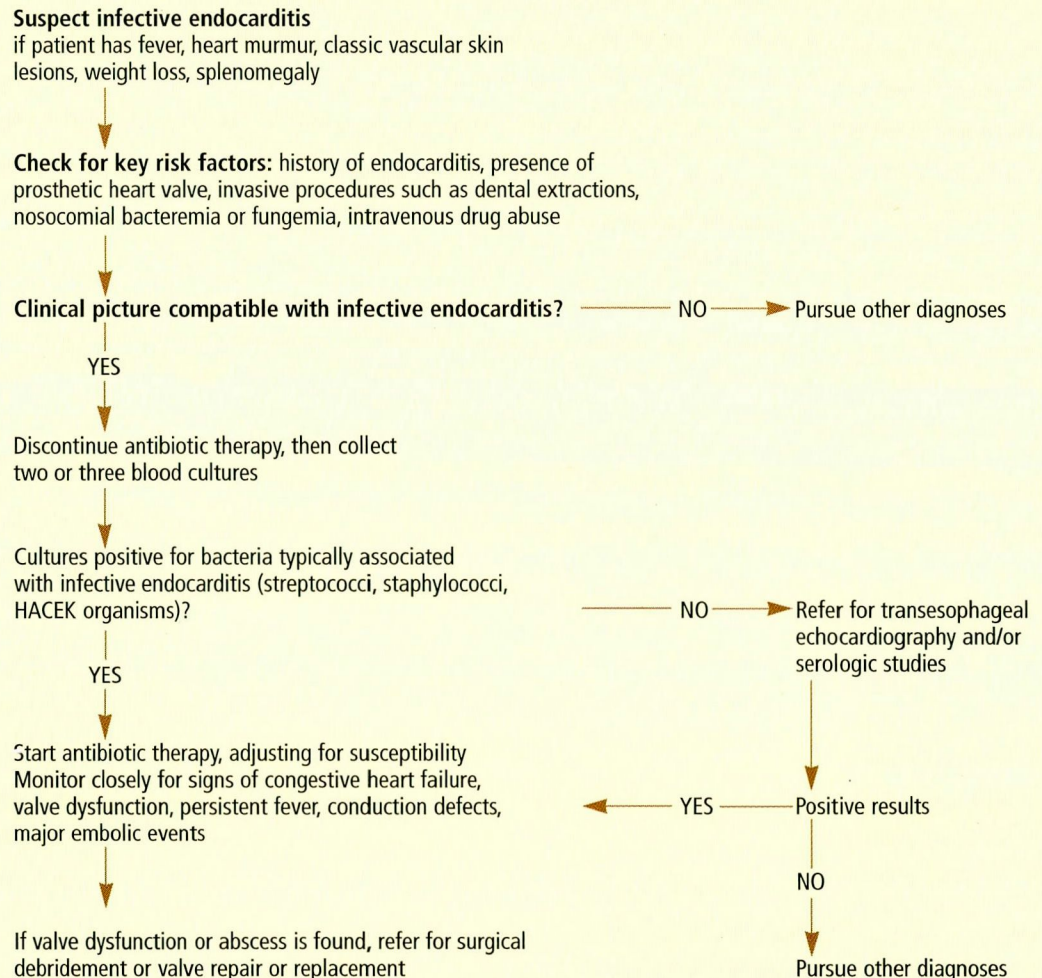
Suspect infective endocarditis
if patient has fever, heart murmur, classic vascular skin lesions, weight loss, splenomegaly

Check for key risk factors: history of endocarditis, presence of prosthetic heart valve, invasive procedures such as dental extractions, nosocomial bacteremia or fungemia, intravenous drug abuse

Clinical picture compatible with infective endocarditis? NO Pursue other diagnoses

YES

Discontinue antibiotic therapy, then collect two or three blood cultures

Cultures positive for bacteria typically associated with infective endocarditis (streptococci, staphylococci, HACEK organisms)? NO Refer for transesophageal echocardiography and/or serologic studies

YES

Start antibiotic therapy, adjusting for susceptibility
Monitor closely for signs of congestive heart failure, valve dysfunction, persistent fever, conduction defects, major embolic events YES Positive results

NO

If valve dysfunction or abscess is found, refer for surgical debridement or valve repair or replacement

Pursue other diagnoses